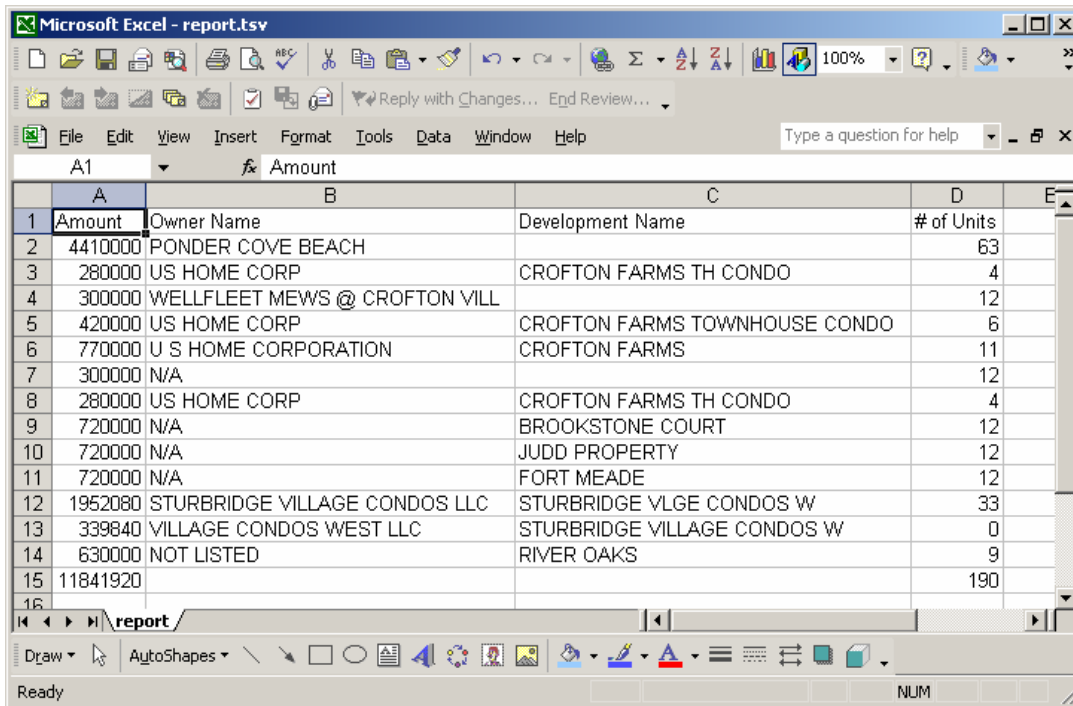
Microsoft Excel - report.tsv

100%

Reply with Changes... End Review...

File Edit View Insert Format Tools Data Window Help

Type a question for help

A1 fx Amount

| | A | B | C | D | E |
|---|---|---|---|---|---|
| 1 | Amount | Owner Name | Development Name | # of Units | |
| 2 | 4410000 | PONDER COVE BEACH | | 63 | |
| 3 | 280000 | US HOME CORP | CROFTON FARMS TH CONDO | 4 | |
| 4 | 300000 | WELLFLEET MEWS @ CROFTON VILL | | 12 | |
| 5 | 420000 | US HOME CORP | CROFTON FARMS TOWNHOUSE CONDO | 6 | |
| 6 | 770000 | U S HOME CORPORATION | CROFTON FARMS | 11 | |
| 7 | 300000 | N/A | | 12 | |
| 8 | 280000 | US HOME CORP | CROFTON FARMS TH CONDO | 4 | |
| 9 | 720000 | N/A | BROOKSTONE COURT | 12 | |
| 10 | 720000 | N/A | JUDD PROPERTY | 12 | |
| 11 | 720000 | N/A | FORT MEADE | 12 | |
| 12 | 1952080 | STURBRIDGE VILLAGE CONDOS LLC | STURBRIDGE VLGE CONDOS W | 33 | |
| 13 | 339840 | VILLAGE CONDOS WEST LLC | STURBRIDGE VILLAGE CONDOS W | 0 | |
| 14 | 630000 | NOT LISTED | RIVER OAKS | 9 | |
| 15 | 11841920 | | | 190 | |
| 16 | | | | | |

report

Draw AutoShapes

Ready NUM